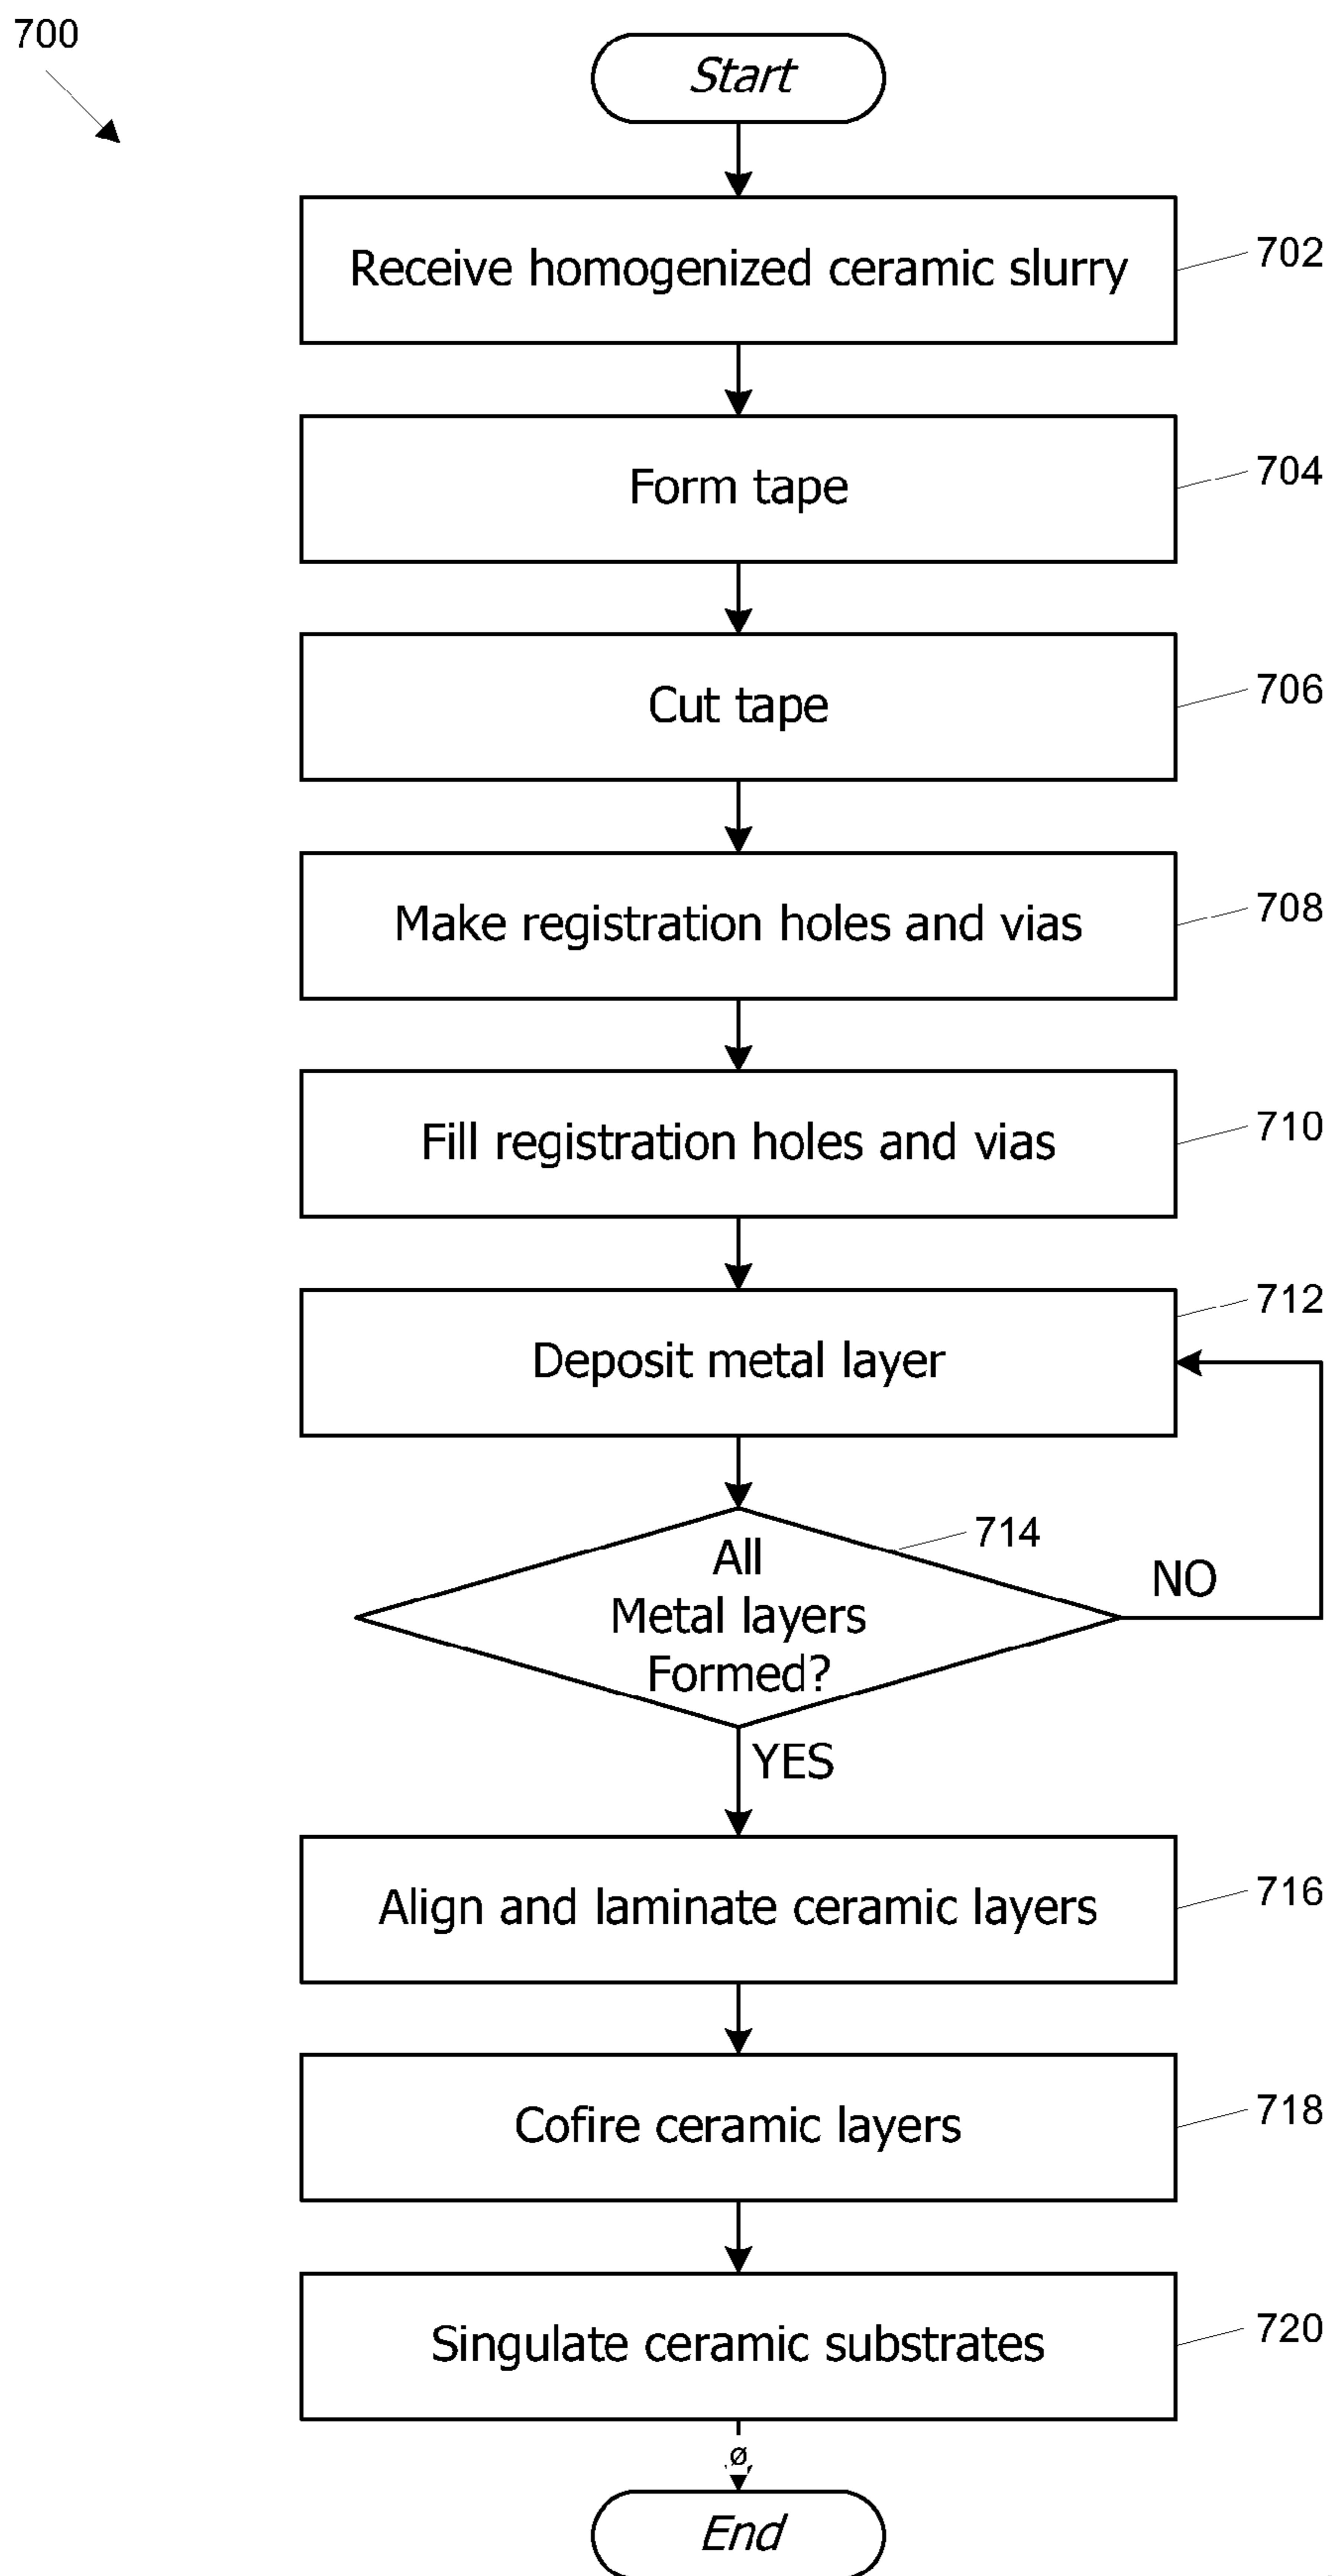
700

Start

Receive homogenized ceramic slurry

702

Form tape

704

Cut tape

706

Make registration holes and vias

708

Fill registration holes and vias

710

712

Deposit metal layer

714

All Metal layers Formed?

NO

YES

Align and laminate ceramic layers

716

Cofire ceramic layers

718

Singulate ceramic substrates

720

ø

End